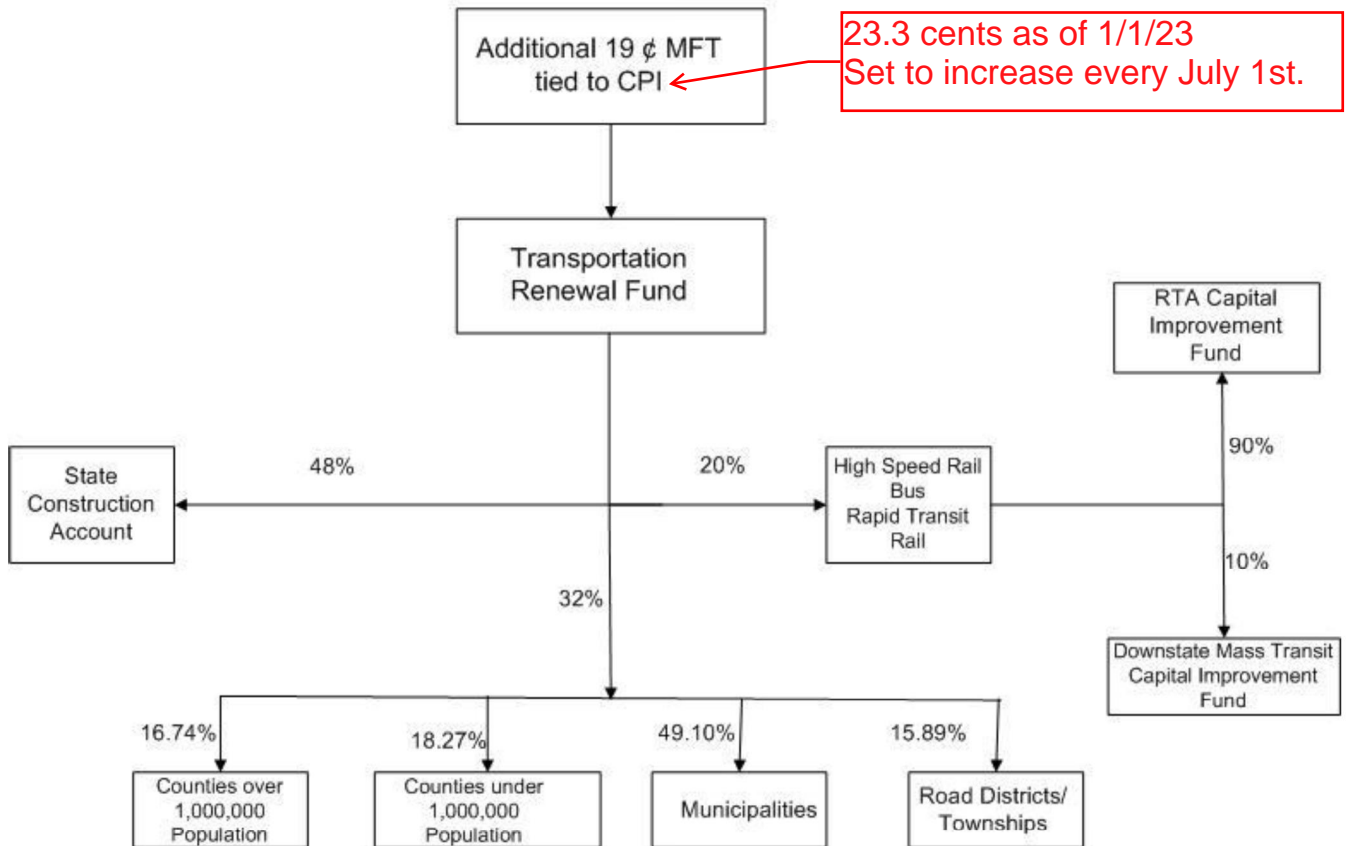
Additional 19 ¢ MFT tied to CPI

23.3 cents as of 1/1/23
Set to increase every July 1st.

Transportation Renewal Fund

RTA Capital Improvement Fund

90%

State Construction Account

48%

20%

High Speed Rail
Bus
Rapid Transit
Rail

10%

32%

Downstate Mass Transit Capital Improvement Fund

16.74%

18.27%

49.10%

15.89%

Counties over 1,000,000 Population

Counties under 1,000,000 Population

Municipalities

Road Districts/ Townships